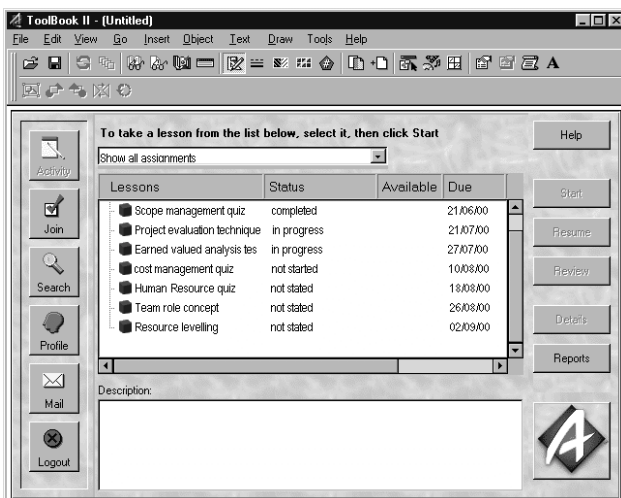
ToolBook II - [Untitled]

File Edit View Go Insert Object Text Draw Tools Help

Activity

Join

Search

Profile

Mail

Logout

To take a lesson from the list below, select it, then click Start

Show all assignments

| Lessons | Status | Available | Due |
|---|---|---|---|
| Scope management quiz | completed | | 21/06/00 |
| Project evaluation technique | in progress | | 21/07/00 |
| Earned valued analysis tes | in progress | | 27/07/00 |
| cost management quiz | not started | | 10/08/00 |
| Human Resource quiz | not stated | | 18/08/00 |
| Team role concept | not stated | | 26/08/00 |
| Resource levelling | not stated | | 02/09/00 |

Description:

Help

Start

Resume

Review

Details

Reports